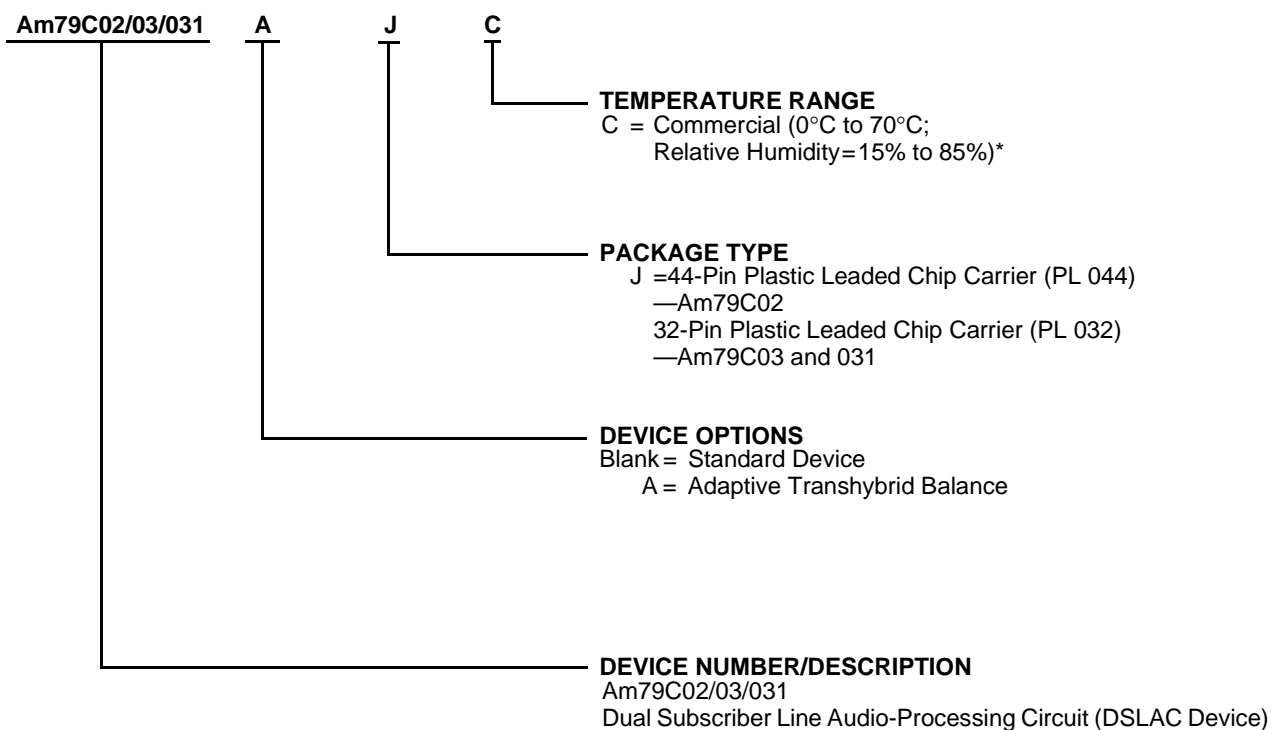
Am79C02/03/031 A J C

TEMPERATURE RANGE
C = Commercial (0°C to 70°C; Relative Humidity=15% to 85%)*

PACKAGE TYPE
J =44-Pin Plastic Leaded Chip Carrier (PL 044)
—Am79C02
32-Pin Plastic Leaded Chip Carrier (PL 032)
—Am79C03 and 031

DEVICE OPTIONS
Blank = Standard Device
A = Adaptive Transhybrid Balance

DEVICE NUMBER/DESCRIPTION
Am79C02/03/031
Dual Subscriber Line Audio-Processing Circuit (DSLAC Device)